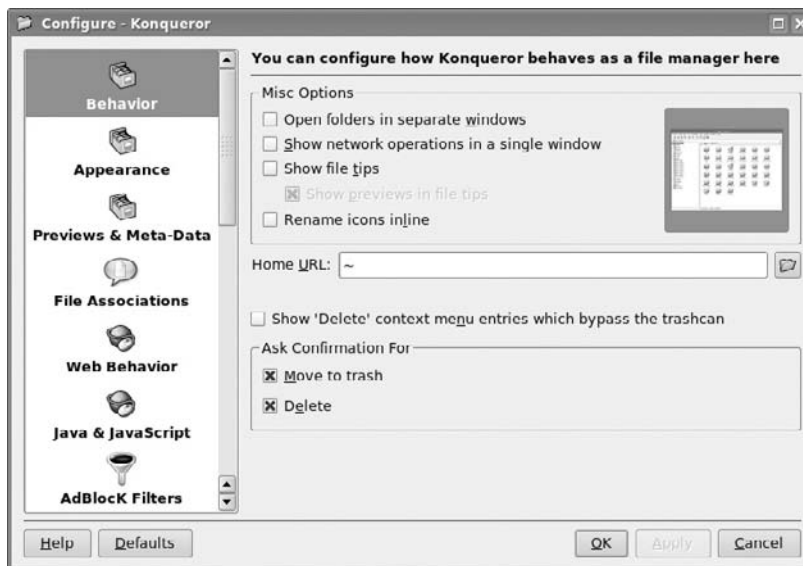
Configure - Konqueror

Behavior
Appearance
Previews & Meta-Data
File Associations
Web Behavior
Java & JavaScript
AdBlocK Filters

You can configure how Konqueror behaves as a file manager here

Misc Options
Open folders in separate windows
Show network operations in a single window
Show file tips
Show previews in file tips
Rename icons inline

Home URL: ~

Show 'Delete' context menu entries which bypass the trashcan

Ask Confirmation For
Move to trash
Delete

Help
Defaults
OK
Apply
Cancel